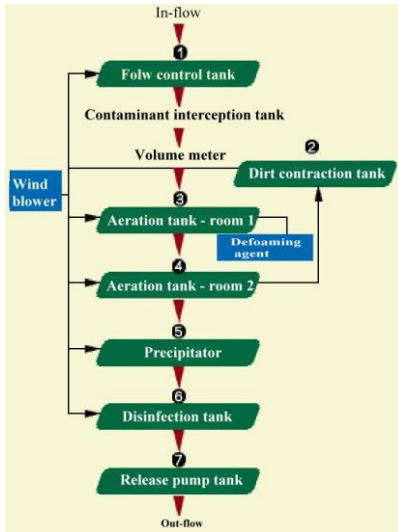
In-flow

1

Folw control tank

Contaminant interception tank

Volume meter

2

Dirt contraction tank

Wind blower

3

Aeration tank - room 1

Defoaming agent

4

Aeration tank - room 2

5

Precipitator

6

Disinfection tank

7

Release pump tank

Out-flow